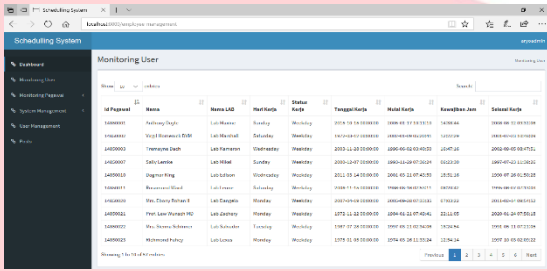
Scheduling System

localhost:8080/simple/user-management

Scheduling System

anyadmin

Dashboard

Monitoring User

Monitoring Pegawai

System Management

User Management

Profil

Monitoring User

Monitoring User

Show 10 entries

Search:

| Id Pegawai | Nama | Nama LAB | Hari Kerja | Status Kerja | Tanggal Kerja | Mulai Kerja | Kewajiban Jam | Selesai Kerja |
|---|---|---|---|---|---|---|---|---|
| 14800001 | Anthony Doyle | Lab Alumni | Sunday | Weekday | 2019-10-16 00:00:00 | 1988-03-22 03:14:25 | 14:08:46 | 2008-06-25 05:05:09 |
| 14800002 | Virgil Runolfsdottir DVM | Lab Marshall | Saturday | Weekday | 1970-04-12 00:00:00 | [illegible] | 12:07:29 | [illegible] |
| 14800003 | Tremayne Bech | Lab Ramona | Wednesday | Weekday | 2003-11-26 00:00:00 | 1996-06-02 04:03:55 | 16:47:16 | 2002-05-03 08:47:51 |
| 14800007 | Sally Lemke | Lab Mikel | Sunday | Weekday | 2003-12-07 00:00:00 | 1980-11-28 07:30:24 | 01:23:26 | 1997-07-23 11:30:35 |
| 14800013 | Dagmar King | Lab Edison | Wednesday | Weekday | 2011-10-14 00:00:00 | 1991-03-11 07:45:53 | 21:51:26 | 1996-07-26 01:50:25 |
| 14800017 | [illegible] | Lab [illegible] | Wednesday | Weekday | 1975-11-15 00:00:00 | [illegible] | 08:18:10 | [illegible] |
| 14800018 | Mrs. Ebony Rohan II | Lab Easton | Monday | Weekday | 2007-04-09 00:00:00 | 2000-08-03 05:33:39 | 07:03:23 | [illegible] |
| 14800021 | Prof. Lew Murazik MD | Lab Zachary | Monday | Weekday | 1972-11-22 00:00:00 | 1994-02-16 07:43:41 | 22:11:55 | 2009-06-24 07:50:18 |
| 14800022 | Mrs. Serena Schmeler | Lab Salvador | Tuesday | Weekday | 1997-10-14 00:00:00 | 1997-06-13 02:34:39 | 15:24:34 | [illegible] |
| 14800023 | Mohmmed Fahey | Lab Lonie | Monday | Weekday | 1975-01-05 00:00:00 | 1995-11-16 21:35:24 | 12:54:34 | 1987-10-05 02:55:22 |

Showing 1 to 10 of 1 entries

Previous 1 2 3 4 5 ... 6 Next